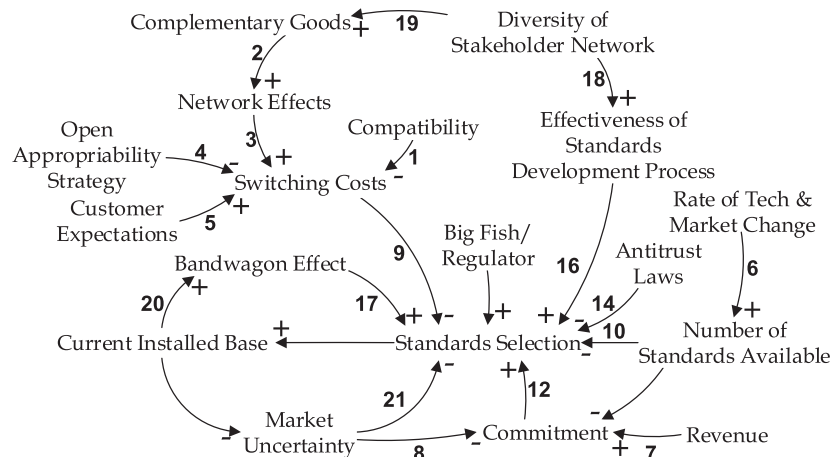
Complementary Goods
+
19
Diversity of Stakeholder Network
2
+
Network Effects
18
+
Effectiveness of Standards Development Process
Open Appropriability Strategy
4
-
3
+
Compatibility
1
-
Switching Costs
Customer Expectations
5
+
Rate of Tech & Market Change
Big Fish/ Regulator
Antitrust Laws
Bandwagon Effect
9
16
6
20
+
17
+
-
+
+
14
-
+
Current Installed Base
+
Standards Selection
10
-
Number of Standards Available
21
-
+
12
Market Uncertainty
8
Commitment
-
+
7
Revenue